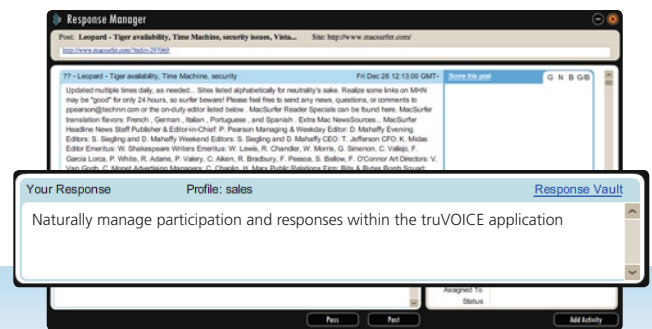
Response Manager

Post: Leopard - Tiger availability, Time Machine, security issues, Vista... Site: http://www.macsurfer.com/

http://www.macsurfer.com/?sid=297069

?? - Leopard - Tiger availability, Time Machine, security

Fri Dec 28 12:13:00 GMT-

Score this post

G N B G/B

Updated multiple times daily, as needed... Sites listed alphabetically for neutrality's sake. Realize some links on MHN may be "good" for only 24 hours, so surfer beware! Please feel free to send any news, questions, or comments to ppearson@techmn.com or the on-duty editor listed below . MacSurfer Reader Specials can be found here. MacSurfer translation flavors: French , German , Italian , Portuguese , and Spanish . Extra Mac NewsSources... MacSurfer Headline News Staff Publisher & Editor-in-Chief: P. Pearson Managing & Weekday Editor: D. Mahaffy Evening Editors: S. Siegling and D. Mahaffy Weekend Editors: S. Siegling and D. Mahaffy CEO: T. Jefferson CFO: K. Midas Editor Emeritus: W. Shakespeare Writers Emeritus: W. Lewis, R. Chandler, W. Morris, G. Simenon, C. Vallejo, F. Garcia Lorca, P. White, R. Adams, P. Valery, C. Aiken, R. Bradbury, F. Pessoa, S. Bellow, F. O'Connor Art Directors: V. Van Gogh, C. Monet Advertising Managers: C. Chaplin, H. Marx Public Relations Exec: Bits & Bytes Booth Squad: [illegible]

Your Response

Profile: sales

Response Vault

Naturally manage participation and responses within the truVOICE application

Assigned To

Status

Pass

Post

Add Activity